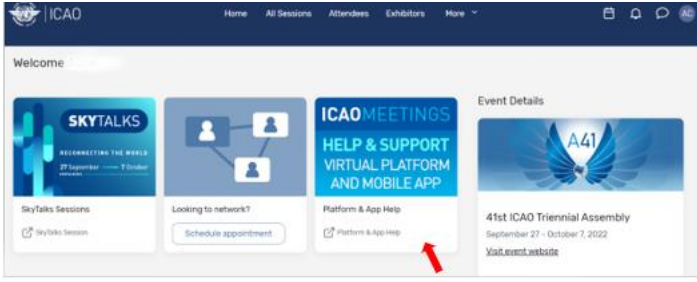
ICAO

Home All Sessions Attendees Exhibitors More

AC

Welcome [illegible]

SKYTALKS
RECONNECTING THE WORLD
27 September → 7 October
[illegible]

SkyTalks Sessions

SkyTalks Sessions

Looking to network?

Schedule appointment

ICAOMEETINGS
HELP & SUPPORT
VIRTUAL PLATFORM AND MOBILE APP

Platform & App Help

Platform & App Help

Event Details

A41

41st ICAO Triennial Assembly

September 27 - October 7, 2022

Visit event website